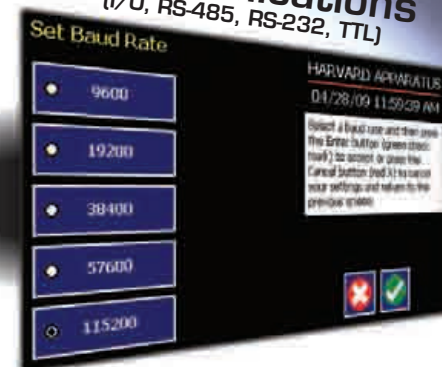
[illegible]ications
(I/O, RS-485, RS-232, TTL)

Set Baud Rate

9600

19200

38400

57600

115200

HARVARD APPARATUS

04/28/09 11:59:39 AM

Select a baud rate and then press the Enter button (green check mark) to accept or press the Cancel button (red X) to cancel your settings and return to the previous screen.